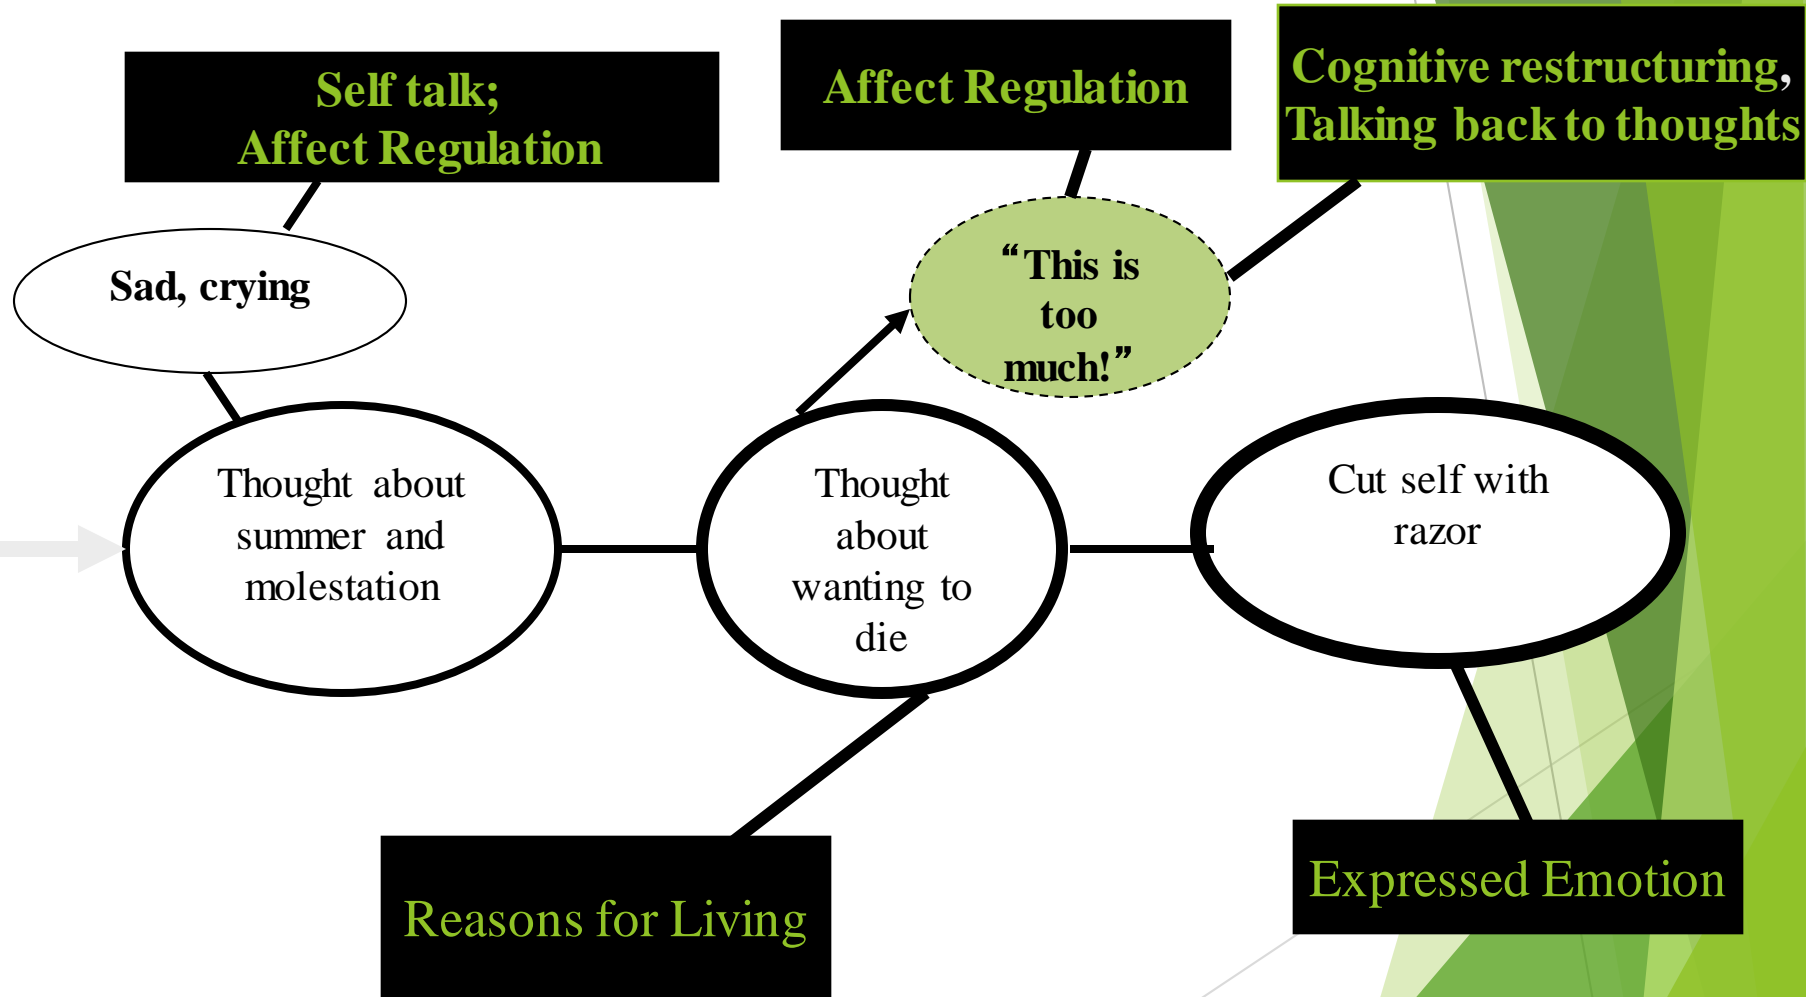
Self talk;
Affect Regulation

Affect Regulation

Cognitive restructuring,
Talking back to thoughts

Sad, crying

"This is too much!"

Thought about summer and molestation

Thought about wanting to die

Cut self with razor

Reasons for Living

Expressed Emotion